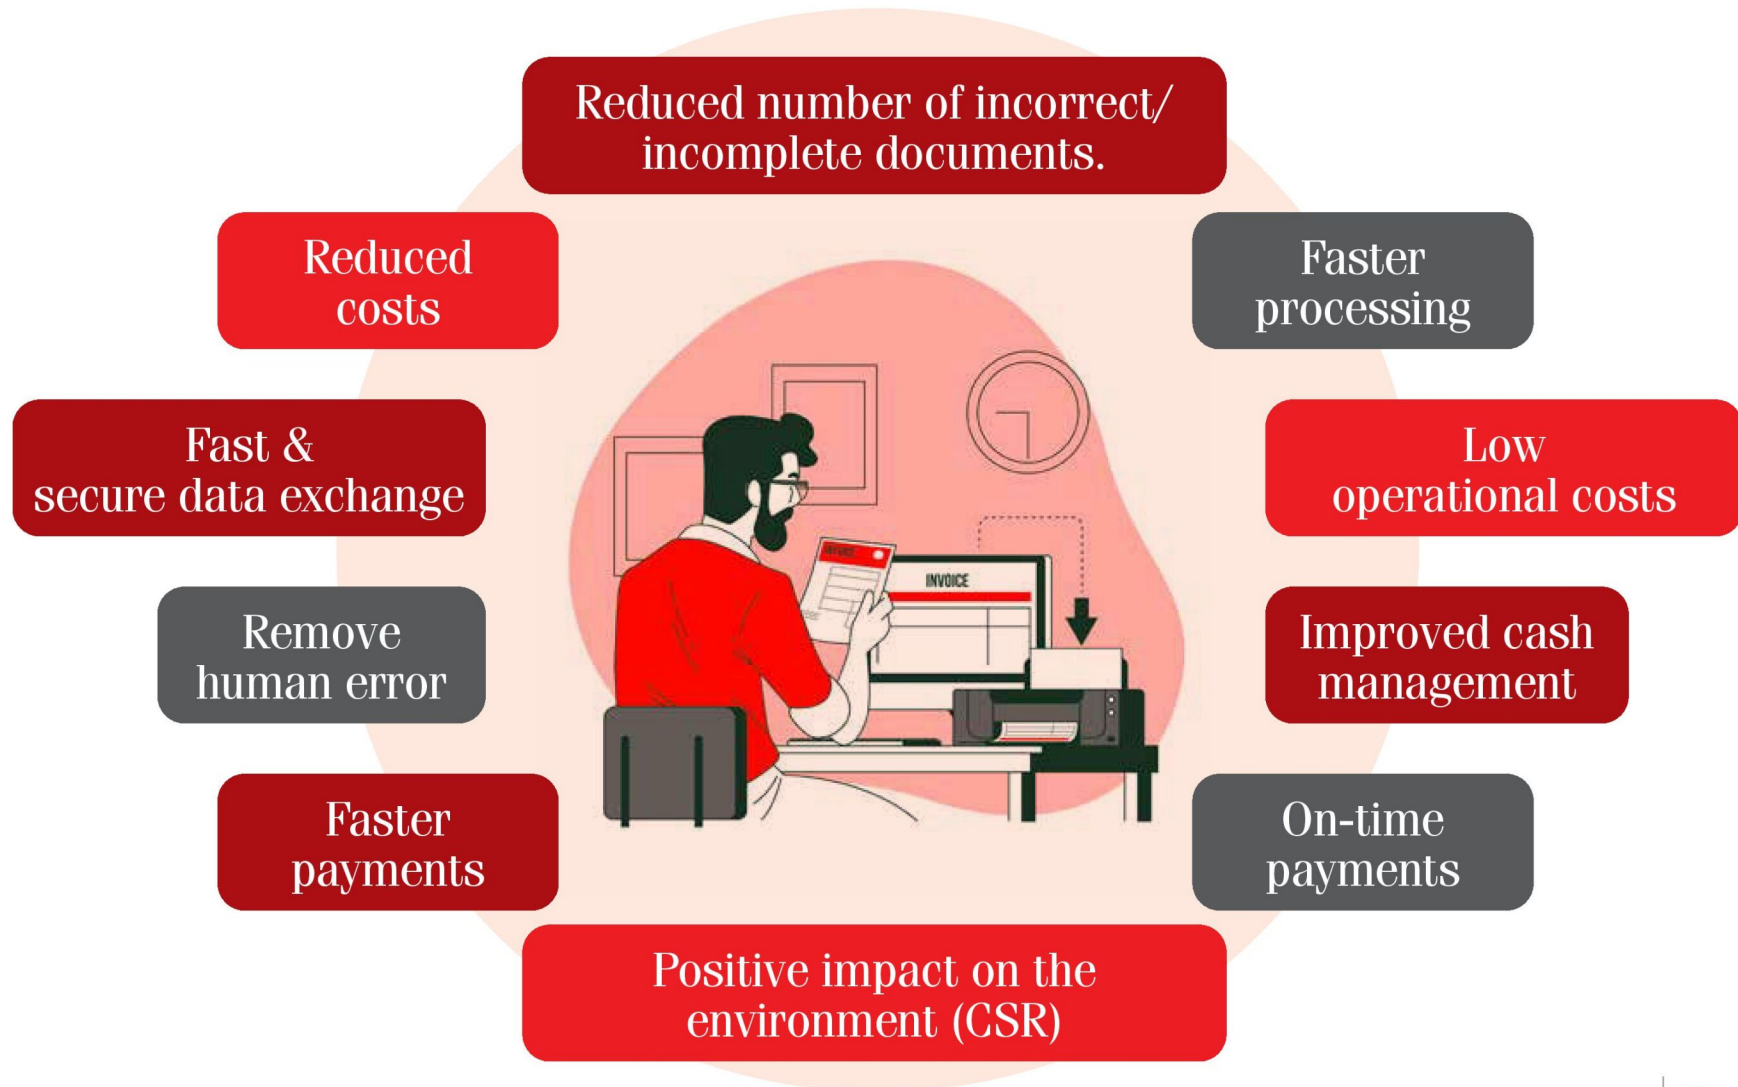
Reduced number of incorrect/ incomplete documents.

Reduced costs

Faster processing

Fast & secure data exchange

Low operational costs

Remove human error

INVOICE

Improved cash management

Faster payments

On-time payments

Positive impact on the environment (CSR)